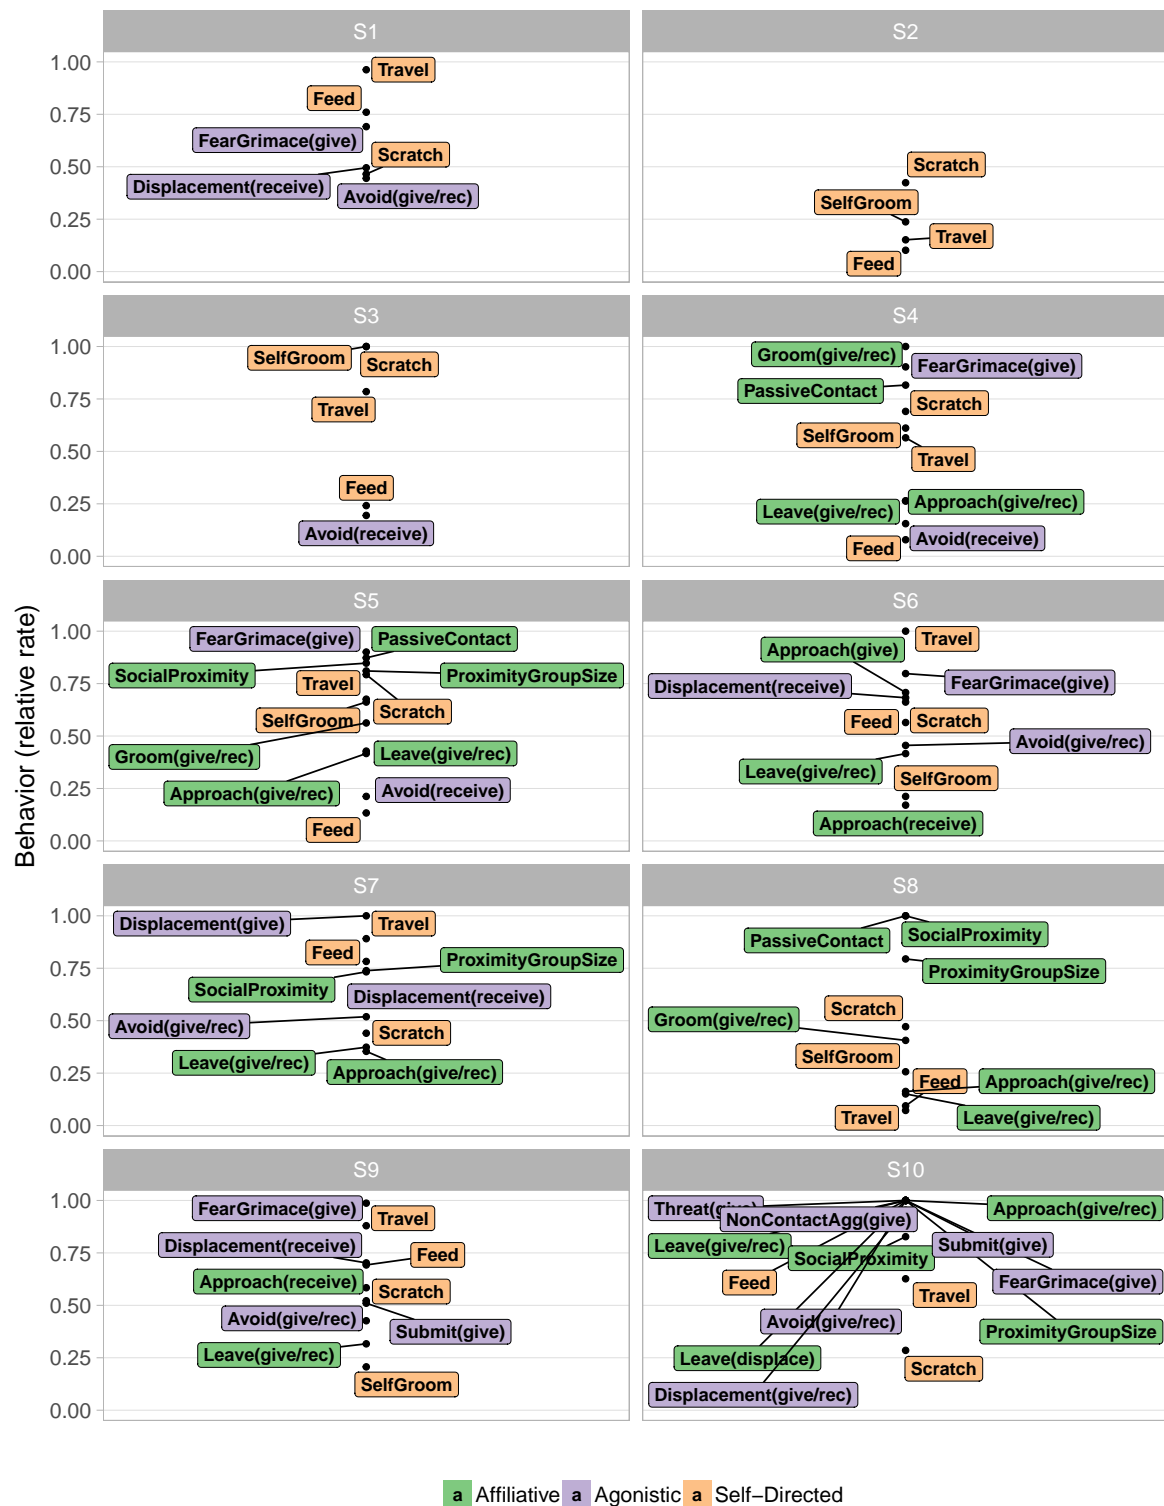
Behavior (relative rate)

S1
1.00
0.75
0.50
0.25
0.00
Travel
Feed
FearGrimace(give)
Scratch
Displacement(receive)
Avoid(give/rec)

S2
Scratch
SelfGroom
Travel
Feed

S3
1.00
0.75
0.50
0.25
0.00
SelfGroom
Scratch
Travel
Feed
Avoid(receive)

S4
Groom(give/rec)
FearGrimace(give)
PassiveContact
Scratch
SelfGroom
Travel
Approach(give/rec)
Leave(give/rec)
Avoid(receive)
Feed

S5
1.00
0.75
0.50
0.25
0.00
FearGrimace(give)
PassiveContact
SocialProximity
Travel
ProximityGroupSize
SelfGroom
Scratch
Groom(give/rec)
Leave(give/rec)
Approach(give/rec)
Avoid(receive)
Feed

S6
Travel
Approach(give)
Displacement(receive)
FearGrimace(give)
Feed
Scratch
Avoid(give/rec)
Leave(give/rec)
SelfGroom
Approach(receive)

S7
1.00
0.75
0.50
0.25
0.00
Displacement(give)
Travel
Feed
ProximityGroupSize
SocialProximity
Displacement(receive)
Avoid(give/rec)
Scratch
Leave(give/rec)
Approach(give/rec)

S8
PassiveContact
SocialProximity
ProximityGroupSize
Scratch
Groom(give/rec)
SelfGroom
Feed
Approach(give/rec)
Travel
Leave(give/rec)

S9
1.00
0.75
0.50
0.25
0.00
FearGrimace(give)
Travel
Displacement(receive)
Feed
Approach(receive)
Scratch
Avoid(give/rec)
Submit(give)
Leave(give/rec)
SelfGroom

S10
Threat(give)
NonContactAgg(give)
Approach(give/rec)
Leave(give/rec)
Submit(give)
SocialProximity
Feed
FearGrimace(give)
Travel
Avoid(give/rec)
ProximityGroupSize
Leave(displace)
Scratch
Displacement(give/rec)

a Affiliative a Agonistic a Self–Directed